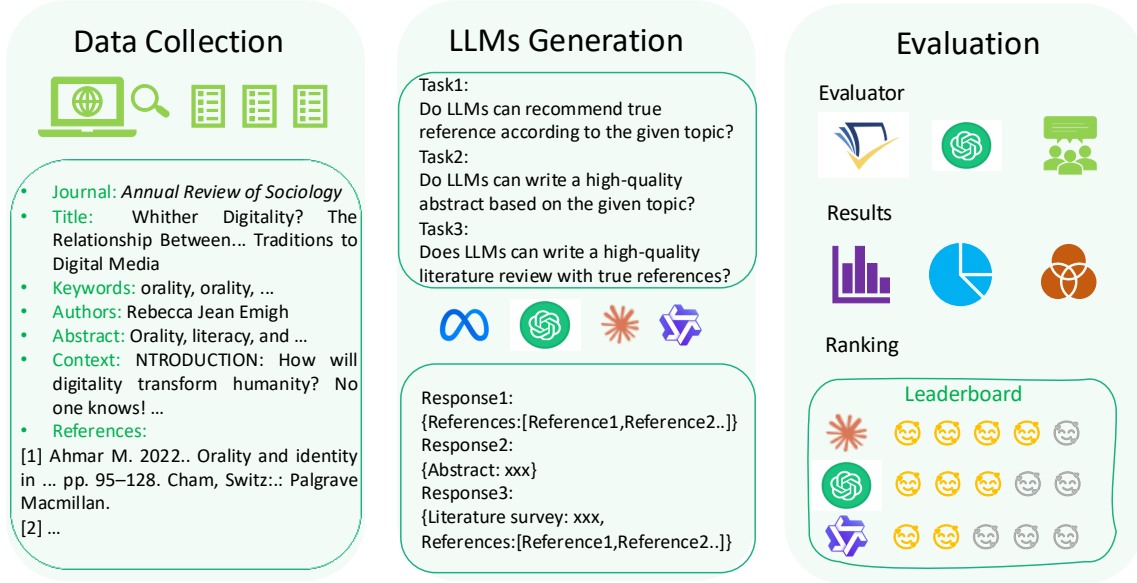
Data Collection

- Journal: *Annual Review of Sociology*
- Title: Whither Digitality? The Relationship Between... Traditions to Digital Media
- Keywords: orality, orality, ...
- Authors: Rebecca Jean Emigh
- Abstract: Orality, literacy, and ...
- Context: NTRODUCTION: How will digitality transform humanity? No one knows! ...
- References:

[1] Ahmar M. 2022.. Orality and identity in ... pp. 95–128. Cham, Switz:.: Palgrave Macmillan.
[2] ...

LLMs Generation

Task1:
Do LLMs can recommend true reference according to the given topic?
Task2:
Do LLMs can write a high-quality abstract based on the given topic?
Task3:
Does LLMs can write a high-quality literature review with true references?

Response1:
{References:[Reference1,Reference2..]}
Response2:
{Abstract: xxx}
Response3:
{Literature survey: xxx,
References:[Reference1,Reference2..]}

Evaluation

Evaluator

Results

Ranking

Leaderboard